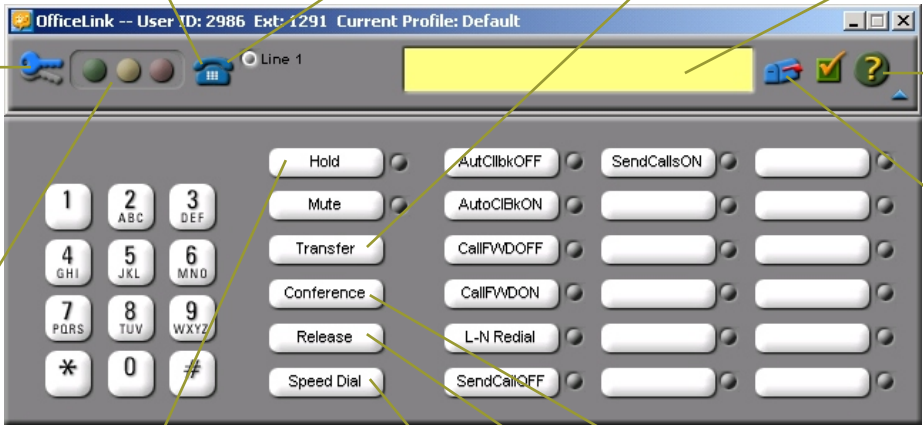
OfficeLink -- User ID: 2986 Ext: 1291 Current Profile: Default

Line 1

Hold
Mute
Transfer
Conference
Release
Speed Dial

AutCllbkOFF
AutoClBkON
CallFWDOFF
CallFWDON
L-N Redial
SendCallOFF

SendCallsON

1
2 ABC
3 DEF
4 GHI
5 JKL
6 MNO
7 PQRS
8 TUV
9 WXYZ
*
0
#